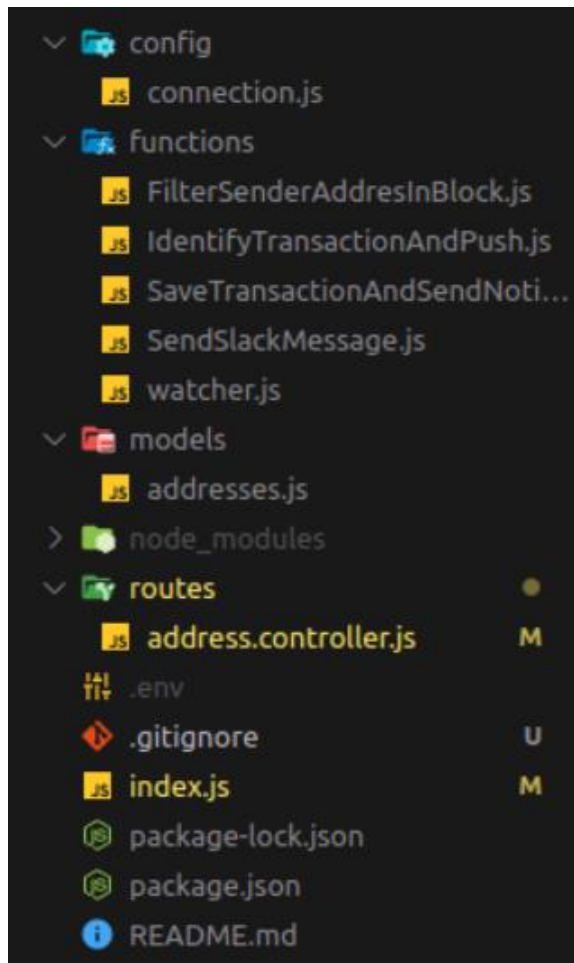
config
JS connection.js
functions
JS FilterSenderAddresInBlock.js
JS IdentifyTransactionAndPush.js
JS SaveTransactionAndSendNoti...
JS SendSlackMessage.js
JS watcher.js
models
JS addresses.js
node_modules
routes
JS address.controller.js M
.env
.gitignore U
JS index.js M
package-lock.json
package.json
README.md